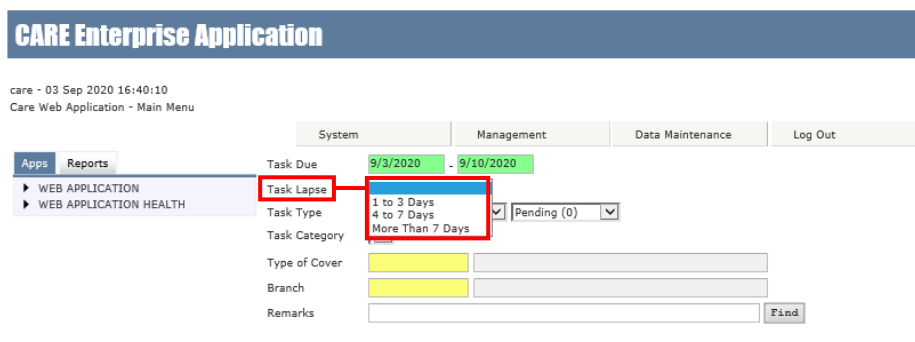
CARE Enterprise Application

care - 03 Sep 2020 16:40:10
Care Web Application - Main Menu

System | Management | Data Maintenance | Log Out

Apps | Reports

▶ WEB APPLICATION
▶ WEB APPLICATION HEALTH

Task Due 9/3/2020 - 9/10/2020
Task Lapse
1 to 3 Days
4 to 7 Days
More Than 7 Days
Task Type
Pending (0)
Task Category
Type of Cover
Branch
Remarks
Find